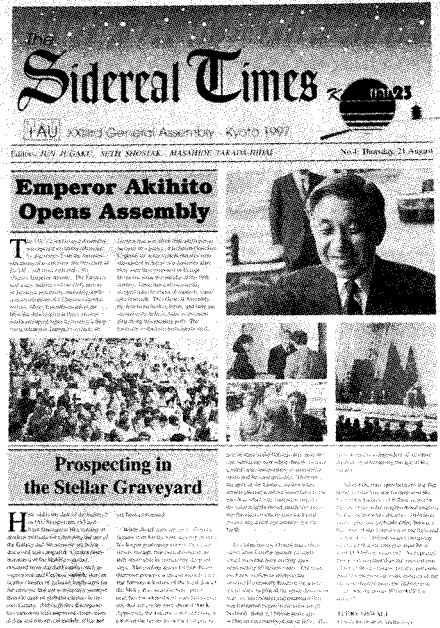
The Sidereal Times

IAU XXIIIrd General Assembly · Kyoto 1997

Editors: JUN JUGAKU, SETH SHOSTAK, MASAHIDE TAKADA-HIDAI

No.4: Thursday, 21 August

Emperor Akihito Opens Assembly

T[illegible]

Prospecting in the Stellar Graveyard

H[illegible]